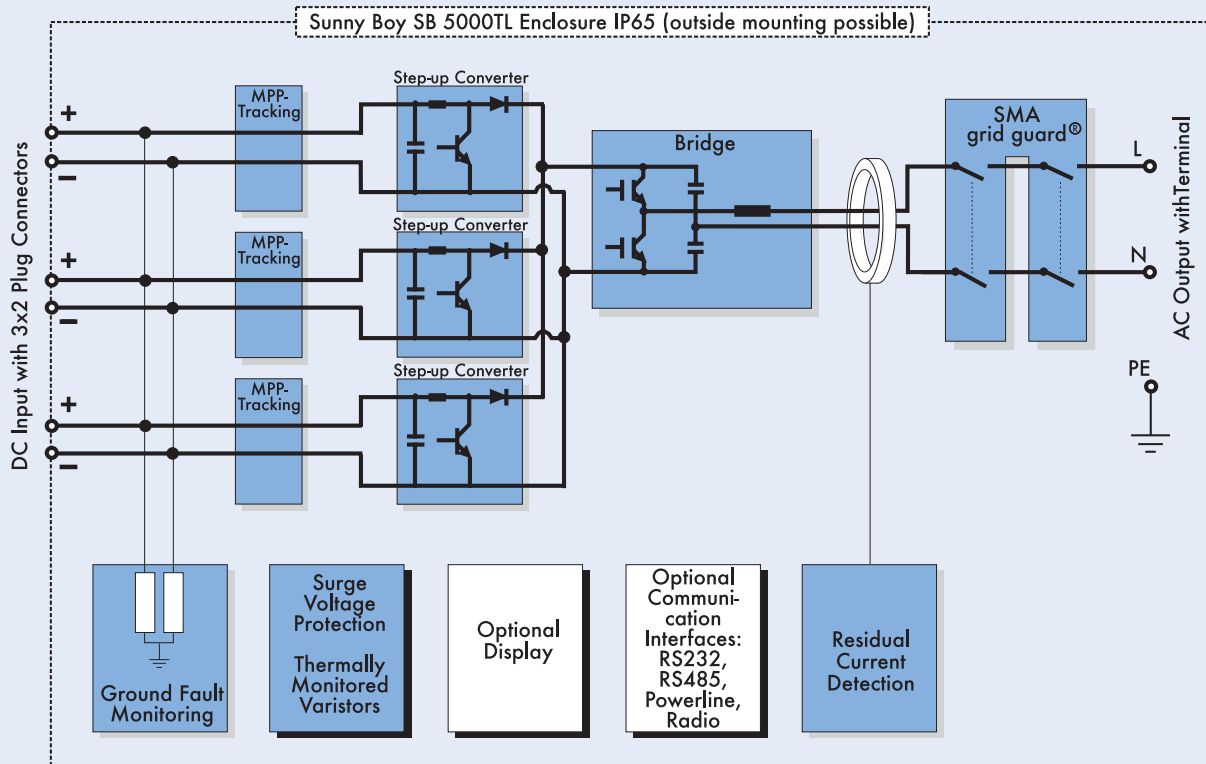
Sunny Boy SB 5000TL Enclosure IP65 (outside mounting possible)

DC Input with 3x2 Plug Connectors

+
−
MPP-Tracking
Step-up Converter

+
−
MPP-Tracking
Step-up Converter

+
−
MPP-Tracking
Step-up Converter

Bridge

SMA grid guard®

L
N
PE

AC Output withTerminal

Ground Fault Monitoring

Surge Voltage Protection

Thermally Monitored Varistors

Optional Display

Optional Communication Interfaces: RS232, RS485, Powerline, Radio

Residual Current Detection